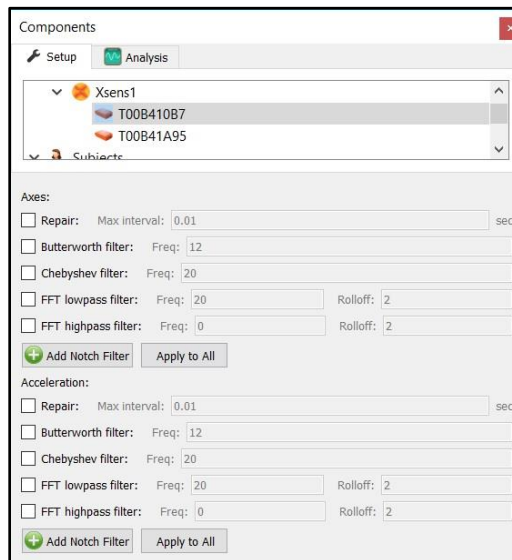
Components

Setup Analysis

Xsens1
T00B410B7
T00B41A95
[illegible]

Axes:
Repair: Max interval: 0.01 sec
Butterworth filter: Freq: 12
Chebyshev filter: Freq: 20
FFT lowpass filter: Freq: 20 Rolloff: 2
FFT highpass filter: Freq: 0 Rolloff: 2
Add Notch Filter Apply to All

Acceleration:
Repair: Max interval: 0.01 sec
Butterworth filter: Freq: 12
Chebyshev filter: Freq: 20
FFT lowpass filter: Freq: 20 Rolloff: 2
FFT highpass filter: Freq: 0 Rolloff: 2
Add Notch Filter Apply to All